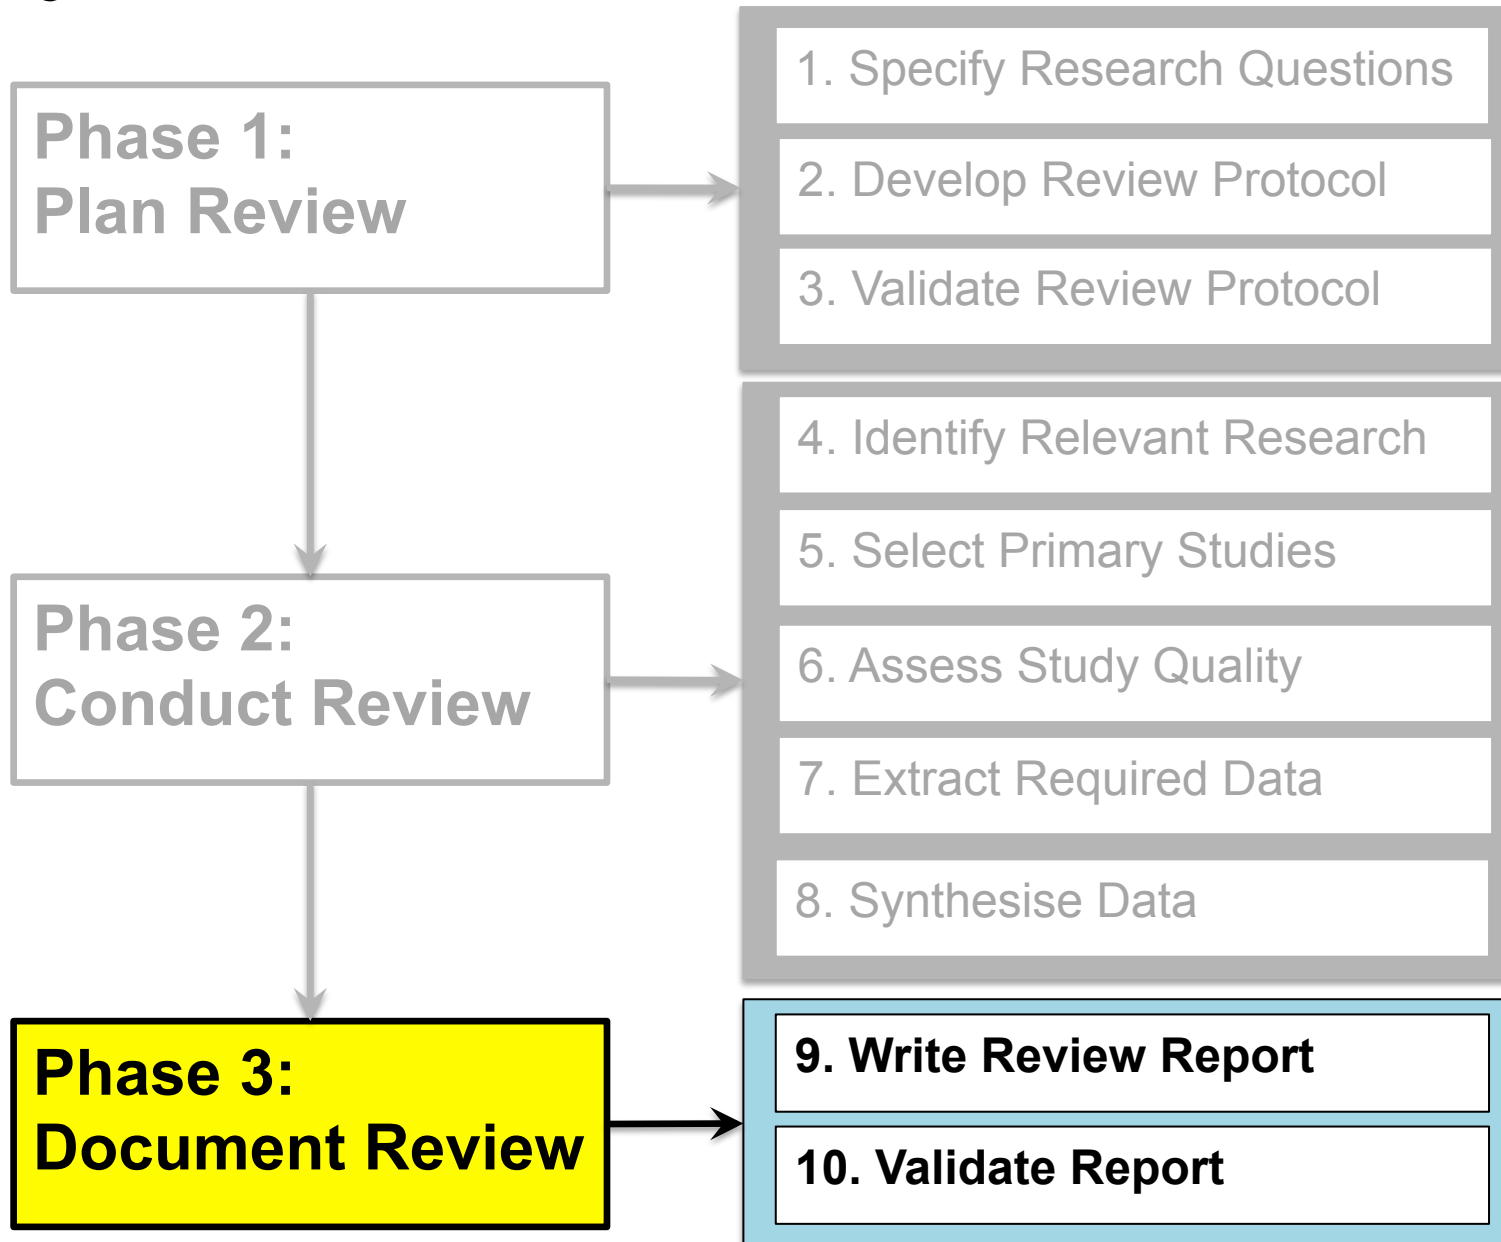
Phase 1:
Plan Review

1. Specify Research Questions

2. Develop Review Protocol

3. Validate Review Protocol

Phase 2:
Conduct Review

4. Identify Relevant Research

5. Select Primary Studies

6. Assess Study Quality

7. Extract Required Data

8. Synthesise Data

Phase 3:
Document Review

9. Write Review Report

10. Validate Report